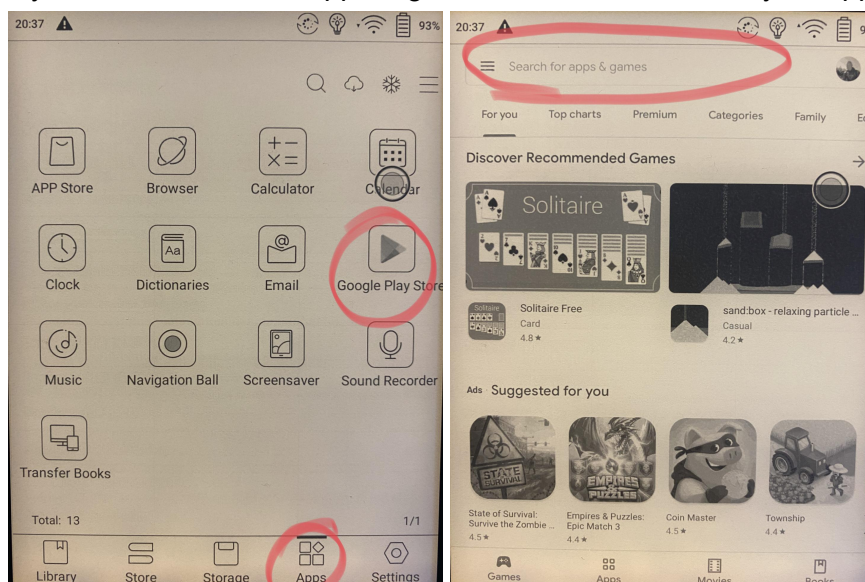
20:37 93%

APP Store
Browser
Calculator
Calendar
Clock
Dictionaries
Email
Google Play Store
Music
Navigation Ball
Screensaver
Sound Recorder
Transfer Books

Total: 13
1/1

Library
Store
Storage
Apps
Settings

20:37

Search for apps & games

For you
Top charts
Premium
Categories
Family

Discover Recommended Games

Solitaire

Solitaire Free
Card
4.8 ★

sand:box - relaxing particle ...
Casual
4.2 ★

Ads Suggested for you

State of Survival: Survive the Zombie ...
4.5 ★

Empires & Puzzles: Epic Match 3
4.4 ★

Coin Master
4.5 ★

Township
4.4 ★

Games
Apps
Movies
Books